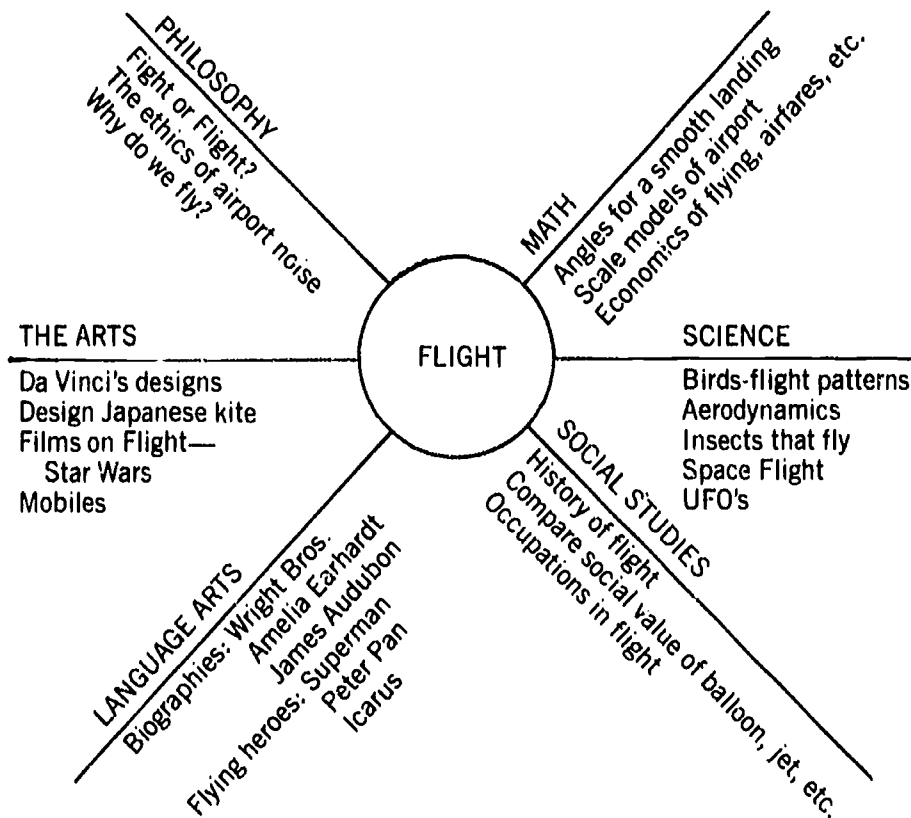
PHILOSOPHY
Fight or Flight?
The ethics of airport noise
Why do we fly?

MATH
Angles for a smooth landing
Scale models of airport
Economics of flying, airfares, etc.

THE ARTS
Da Vinci's designs
Design Japanese kite
Films on Flight—
Star Wars
Mobiles

FLIGHT

SCIENCE
Birds-flight patterns
Aerodynamics
Insects that fly
Space Flight
UFO's

LANGUAGE ARTS
Biographies: Wright Bros.
Amelia Earhardt
James Audubon
Flying heroes: Superman
Peter Pan
Icarus

SOCIAL STUDIES
History of flight
Compare social value of balloon, jet, etc.
Occupations in flight